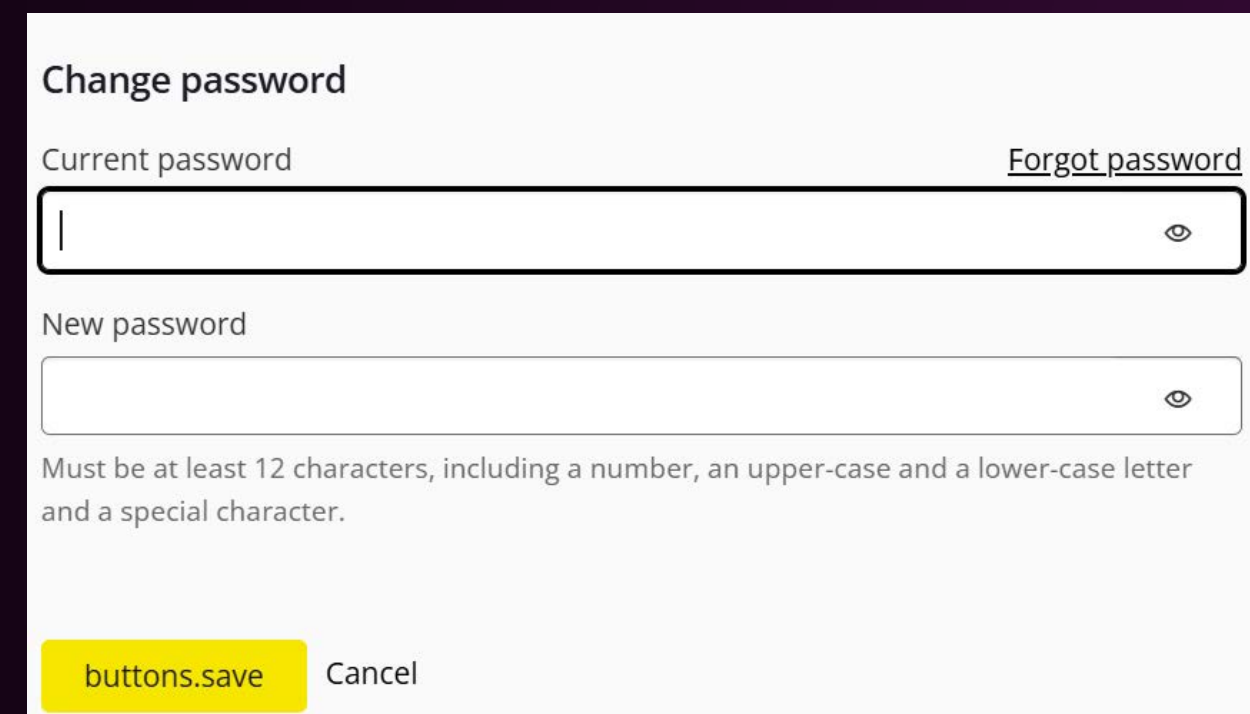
Change password

Current password

Forgot password

New password

Must be at least 12 characters, including a number, an upper-case and a lower-case letter and a special character.

buttons.save

Cancel